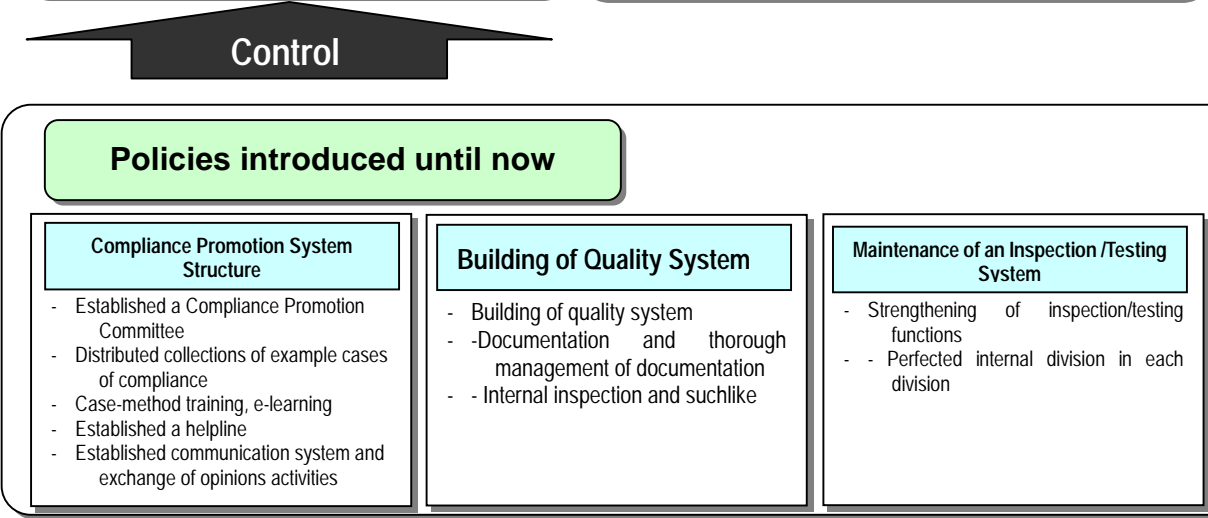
Control

Policies introduced until now

Compliance Promotion System Structure

- Established a Compliance Promotion Committee
- Distributed collections of example cases of compliance
- Case-method training, e-learning
- Established a helpline
- Established communication system and exchange of opinions activities

Building of Quality System

- Building of quality system
- -Documentation and thorough management of documentation
- - Internal inspection and suchlike

Maintenance of an Inspection /Testing System

- Strengthening of inspection/testing functions
- - Perfected internal division in each division